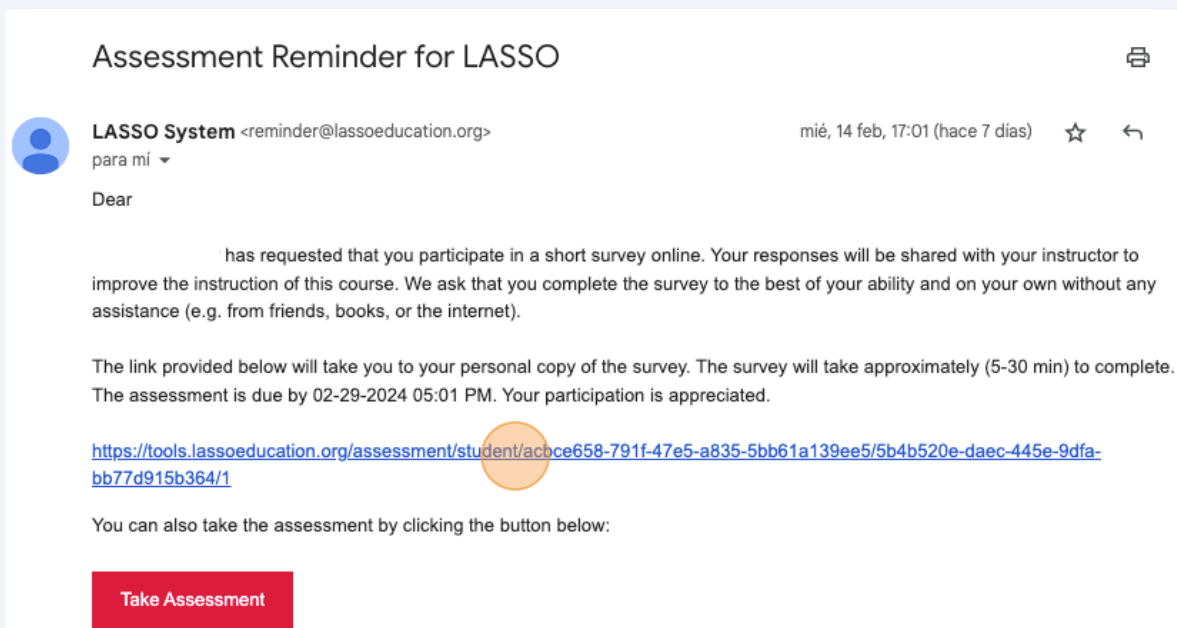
Assessment Reminder for LASSO

LASSO System <reminder@lassoeducation.org>
para mí

mié, 14 feb, 17:01 (hace 7 días)

Dear

has requested that you participate in a short survey online. Your responses will be shared with your instructor to improve the instruction of this course. We ask that you complete the survey to the best of your ability and on your own without any assistance (e.g. from friends, books, or the internet).

The link provided below will take you to your personal copy of the survey. The survey will take approximately (5-30 min) to complete. The assessment is due by 02-29-2024 05:01 PM. Your participation is appreciated.

https://tools.lassoeducation.org/assessment/student/acbce658-791f-47e5-a835-5bb61a139ee5/5b4b520e-daec-445e-9dfa-bb77d915b364/1

You can also take the assessment by clicking the button below:

Take Assessment